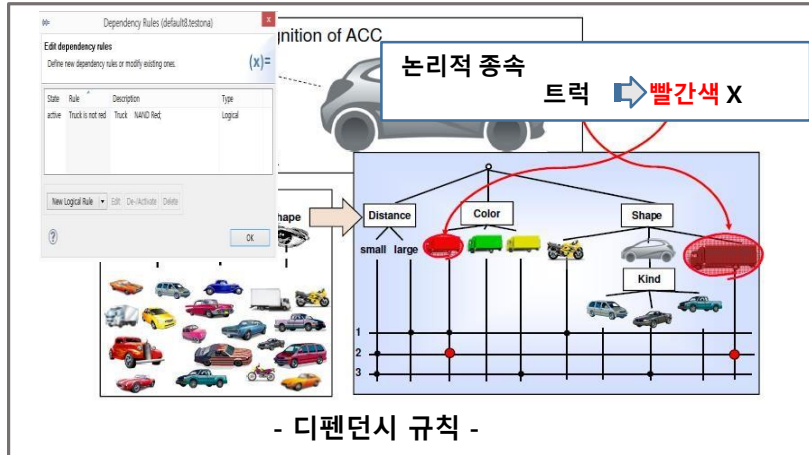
Dependency Rules (default8.testona)

Edit dependency rules

Define new dependency rules or modify existing ones.

(x)=

| State | Rule | Description | Type |
|---|---|---|---|
| active | Truck is not red | Truck NAND Red; | Logical |

New Logical Rule ▾ Edit De-/Activate Delete

OK

gnition of ACC

논리적 종속

트럭 빨간색 X

hape

Distance

small large

Color

Shape

Kind

1

2

3

- 디펜던시 규칙 -